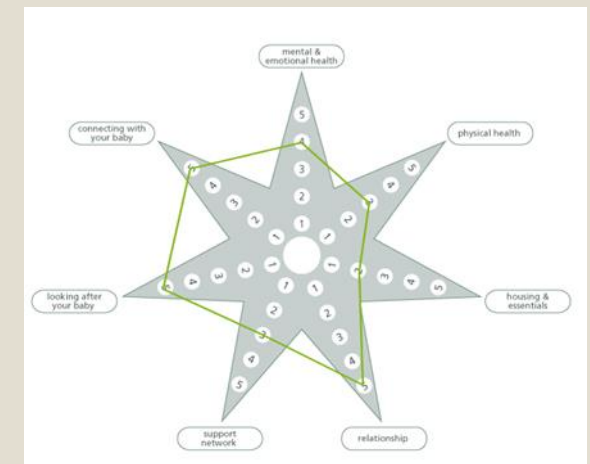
mental & emotional health

physical health

housing & essentials

relationship

support network

looking after your baby

connecting with your baby

5
4
3
2
1

5
4
3
2
1

5
4
3
2
1

5
4
3
2
1

5
4
3
2
1

5
4
3
2
1

5
4
3
2
1